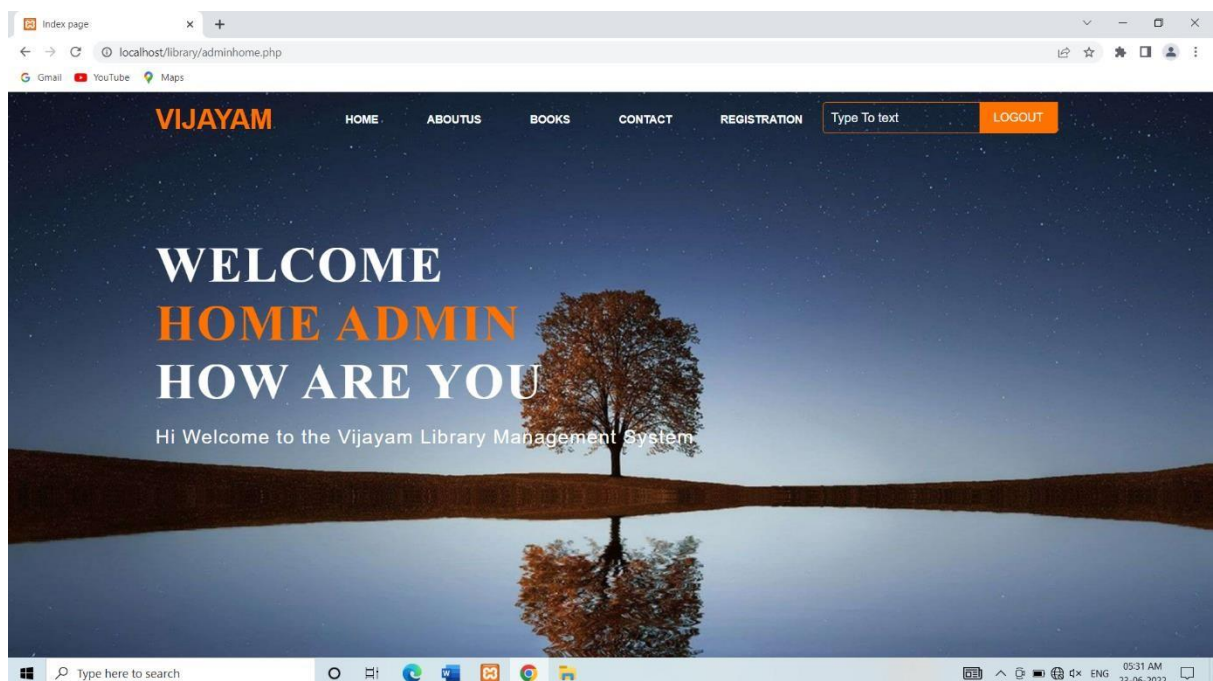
Index page

localhost/library/adminhome.php

Gmail YouTube Maps

VIJAYAM

HOME ABOUTUS BOOKS CONTACT REGISTRATION

Type To text

LOGOUT

WELCOME
HOME ADMIN
HOW ARE YOU

Hi Welcome to the Vijayam Library Management System

Type here to search

ENG 05:31 AM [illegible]